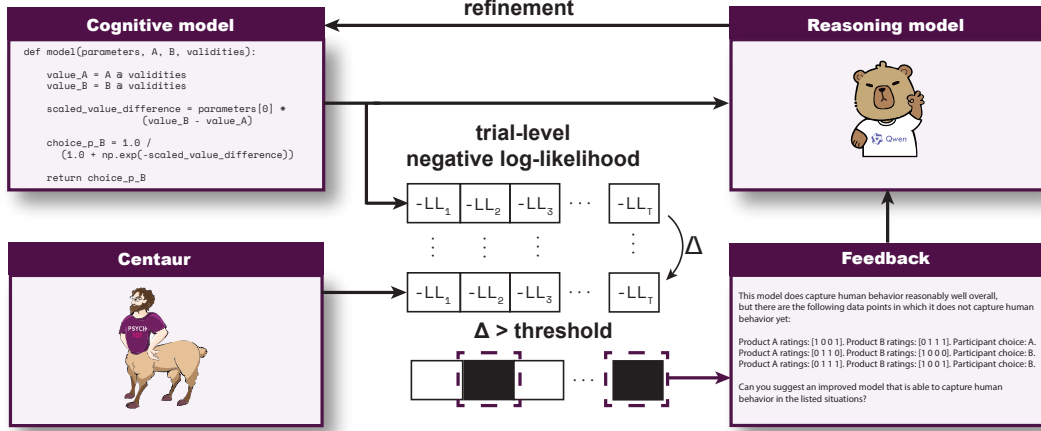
refinement

Cognitive model

def model(parameters, A, B, validities):

    value_A = A @ validities
    value_B = B @ validities

    scaled_value_difference = parameters[0] *
                    (value_B - value_A)

    choice_p_B = 1.0 /
      (1.0 + np.exp(-scaled_value_difference))

    return choice_p_B

Reasoning model

Qwen

trial-level
negative log-likelihood

| $-LL_1$ | $-LL_2$ | $-LL_3$ | $\cdots$ | $-LL_T$ |

$\Delta$

| $-LL_1$ | $-LL_2$ | $-LL_3$ | $\cdots$ | $-LL_T$ |

Centaur

PSYCH

$\Delta$ > threshold

$\cdots$

Feedback

This model does capture human behavior reasonably well overall, but there are the following data points in which it does not capture human behavior yet:

Product A ratings: [1 0 0 1]. Product B ratings: [0 1 1 1]. Participant choice: A.
Product A ratings: [0 1 1 0]. Product B ratings: [1 0 0 0]. Participant choice: B.
Product A ratings: [0 1 1 1]. Product B ratings: [1 0 0 0]. Participant choice: B.

Can you suggest an improved model that is able to capture human behavior in the listed situations?